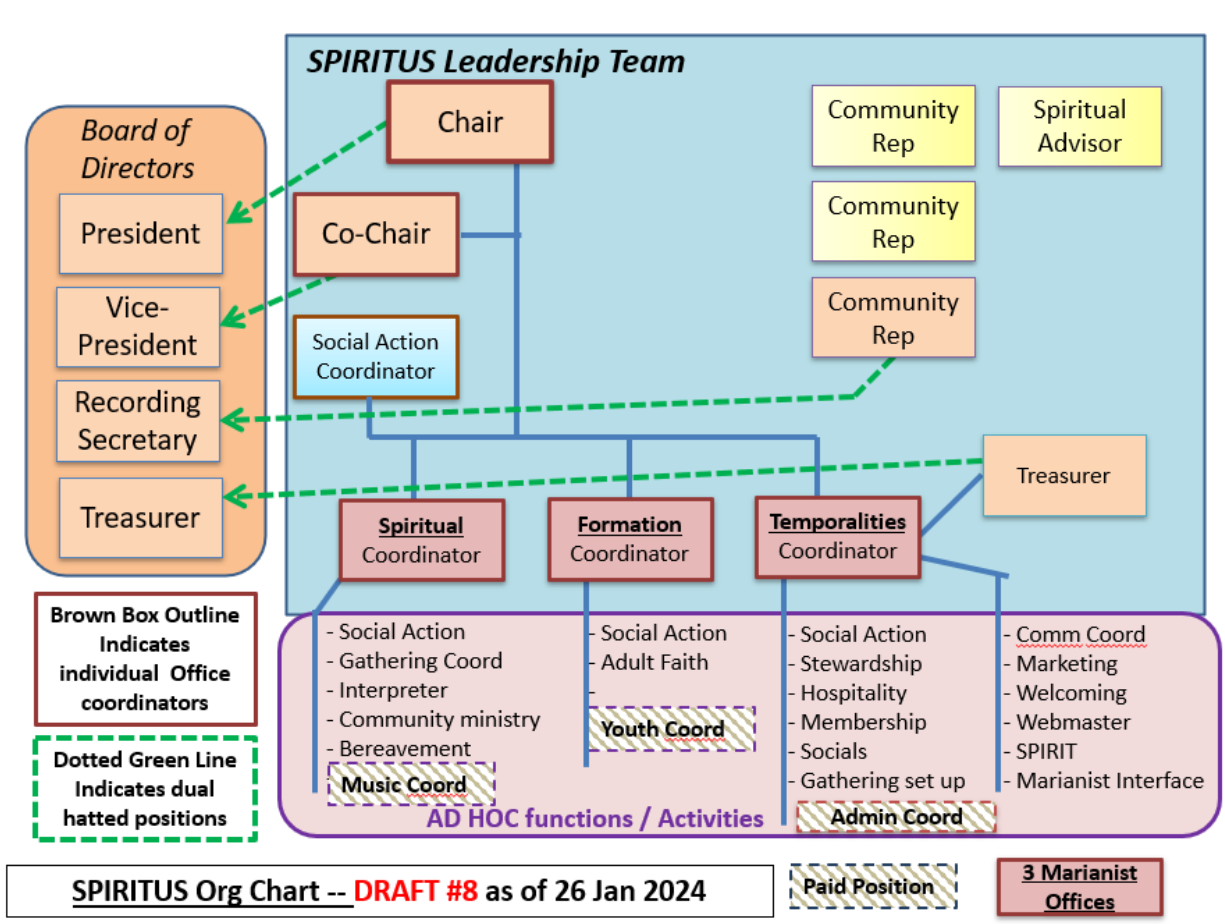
Board of Directors

President

Vice-President

Recording Secretary

Treasurer

SPIRITUS Leadership Team

Chair

Co-Chair

Social Action Coordinator

Community Rep

Spiritual Advisor

Community Rep

Community Rep

Treasurer

Spiritual Coordinator

Formation Coordinator

Temporalities Coordinator

- Social Action
- Gathering Coord
- Interpreter
- Community ministry
- Bereavement

Music Coord

- Social Action
- Adult Faith
-

Youth Coord

- Social Action
- Stewardship
- Hospitality
- Membership
- Socials
- Gathering set up

Admin Coord

- Comm Coord
- Marketing
- Welcoming
- Webmaster
- SPIRIT
- Marianist Interface

AD HOC functions / Activities

Brown Box Outline Indicates individual Office coordinators

Dotted Green Line Indicates dual hatted positions

SPIRITUS Org Chart -- DRAFT #8 as of 26 Jan 2024

Paid Position

3 Marianist Offices